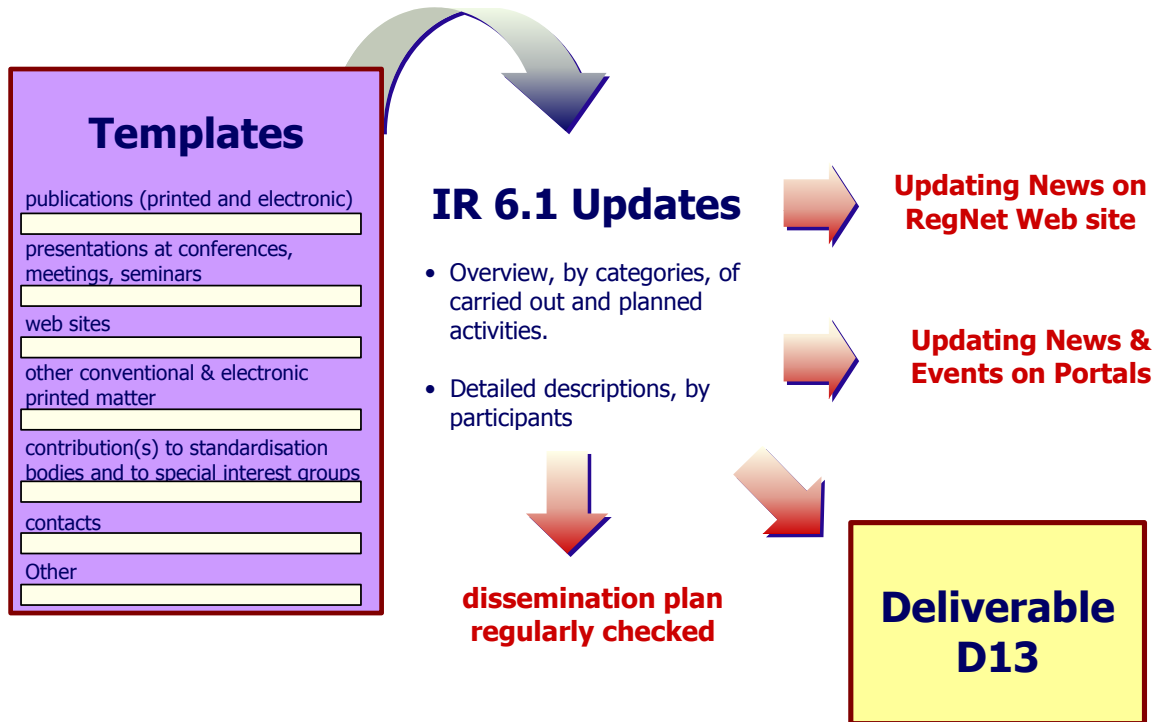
Templates

publications (printed and electronic)

presentations at conferences, meetings, seminars

web sites

other conventional & electronic printed matter

contribution(s) to standardisation bodies and to special interest groups

contacts

Other

IR 6.1 Updates

• Overview, by categories, of carried out and planned activities.

• Detailed descriptions, by participants

Updating News on RegNet Web site

Updating News & Events on Portals

dissemination plan regularly checked

Deliverable D13